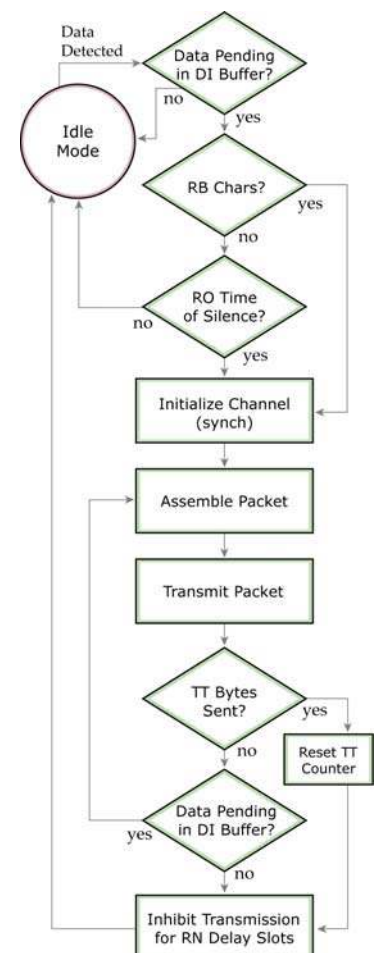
Data Detected

Data Pending in DI Buffer?

no

yes

Idle Mode

RB Chars?

yes

no

RO Time of Silence?

no

yes

Initialize Channel (synch)

Assemble Packet

Transmit Packet

TT Bytes Sent?

yes

Reset TT Counter

no

Data Pending in DI Buffer?

yes

no

Inhibit Transmission for RN Delay Slots